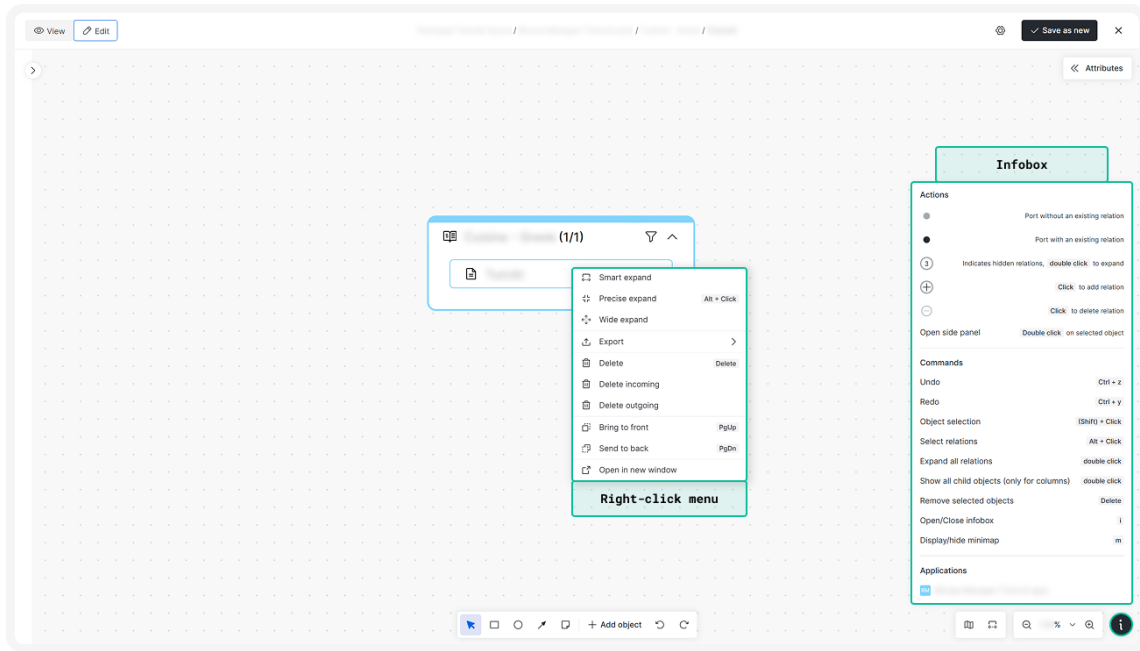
View Edit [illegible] / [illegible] / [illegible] / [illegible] Save as new ×

Attributes

Infobox

Actions
Port without an existing relation
Port with an existing relation
3 Indicates hidden relations, double click to expand
Click to add relation
Click to delete relation
Open side panel Double click on selected object

Commands
Undo Ctrl + z
Redo Ctrl + y
Object selection (Shift) + Click
Select relations Alt + Click
Expand all relations double click
Show all child objects (only for columns) double click
Remove selected objects Delete
Open/Close infobox i
Display/hide minimap m

Applications
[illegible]

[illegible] (1/1)
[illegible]

Smart expand
Precise expand Alt + Click
Wide expand
Export
Delete Delete
Delete incoming
Delete outgoing
Bring to front PgUp
Send to back PgDn
Open in new window

Right-click menu

Add object

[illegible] %